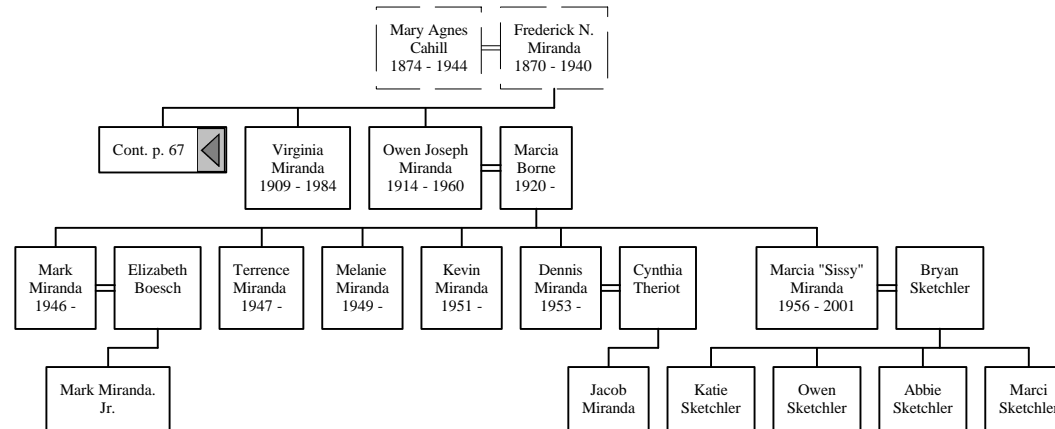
Mary Agnes Cahill 1874 - 1944

Frederick N. Miranda 1870 - 1940

Cont. p. 67

Virginia Miranda 1909 - 1984

Owen Joseph Miranda 1914 - 1960

Marcia Borne 1920 -

Mark Miranda 1946 -

Elizabeth Boesch

Terrence Miranda 1947 -

Melanie Miranda 1949 -

Kevin Miranda 1951 -

Dennis Miranda 1953 -

Cynthia Theriot

Marcia "Sissy" Miranda 1956 - 2001

Bryan Sketchler

Mark Miranda. Jr.

Jacob Miranda

Katie Sketchler

Owen Sketchler

Abbie Sketchler

Marci Sketchler